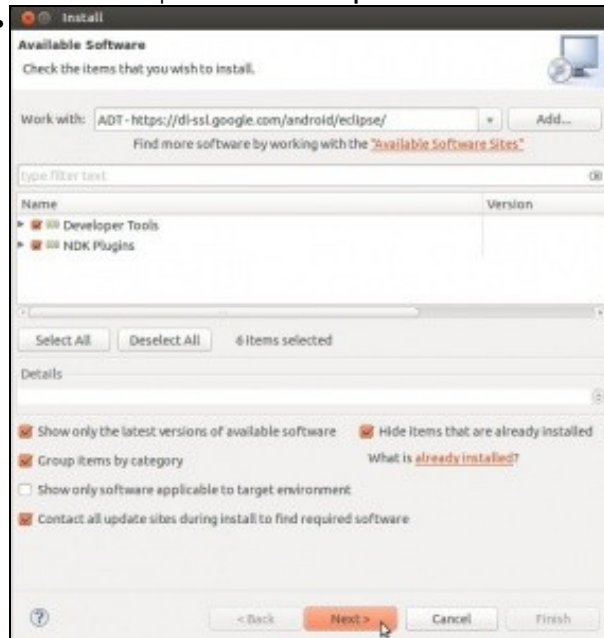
Install

Available Software

Check the items that you wish to install.

Work with: ADT - https://dl-ssl.google.com/android/eclipse/ Add...

Find more software by working with the "Available Software Sites"

type filter text

| Name | Version |
|---|---|
| Developer Tools | |
| NDK Plugins | |

Select All Deselect All 6 items selected

Details

Show only the latest versions of available software

Hide items that are already installed

Group items by category

What is already installed?

Show only software applicable to target environment

Contact all update sites during install to find required software

< Back Next > Cancel Finish